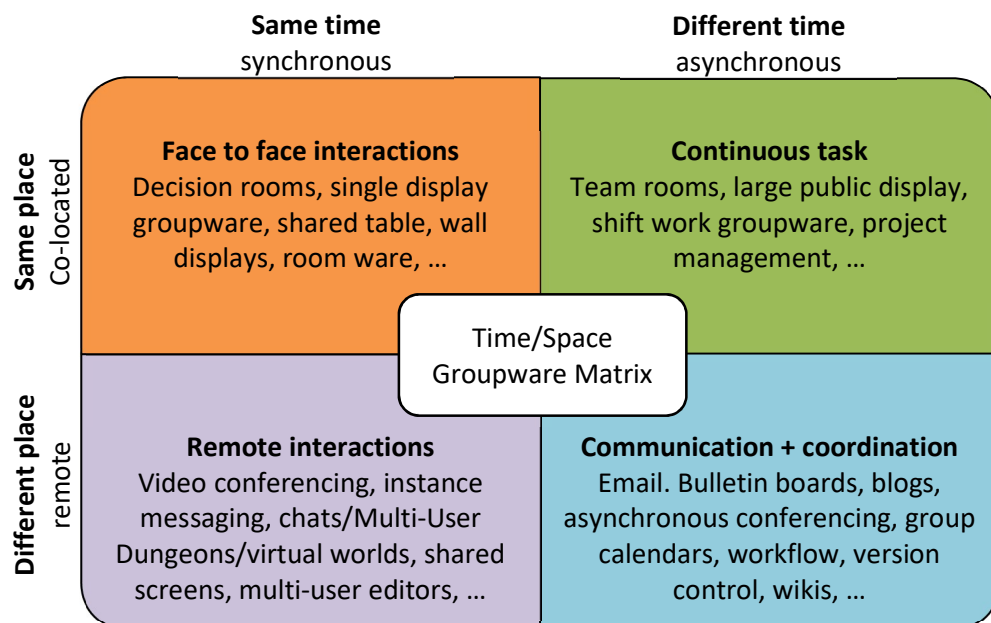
Same time
synchronous

Different time
asynchronous

Same place
Co-located

Different place
remote

Face to face interactions
Decision rooms, single display groupware, shared table, wall displays, room ware, …

Continuous task
Team rooms, large public display, shift work groupware, project management, …

Time/Space
Groupware Matrix

Remote interactions
Video conferencing, instance messaging, chats/Multi-User Dungeons/virtual worlds, shared screens, multi-user editors, …

Communication + coordination
Email. Bulletin boards, blogs, asynchronous conferencing, group calendars, workflow, version control, wikis, …